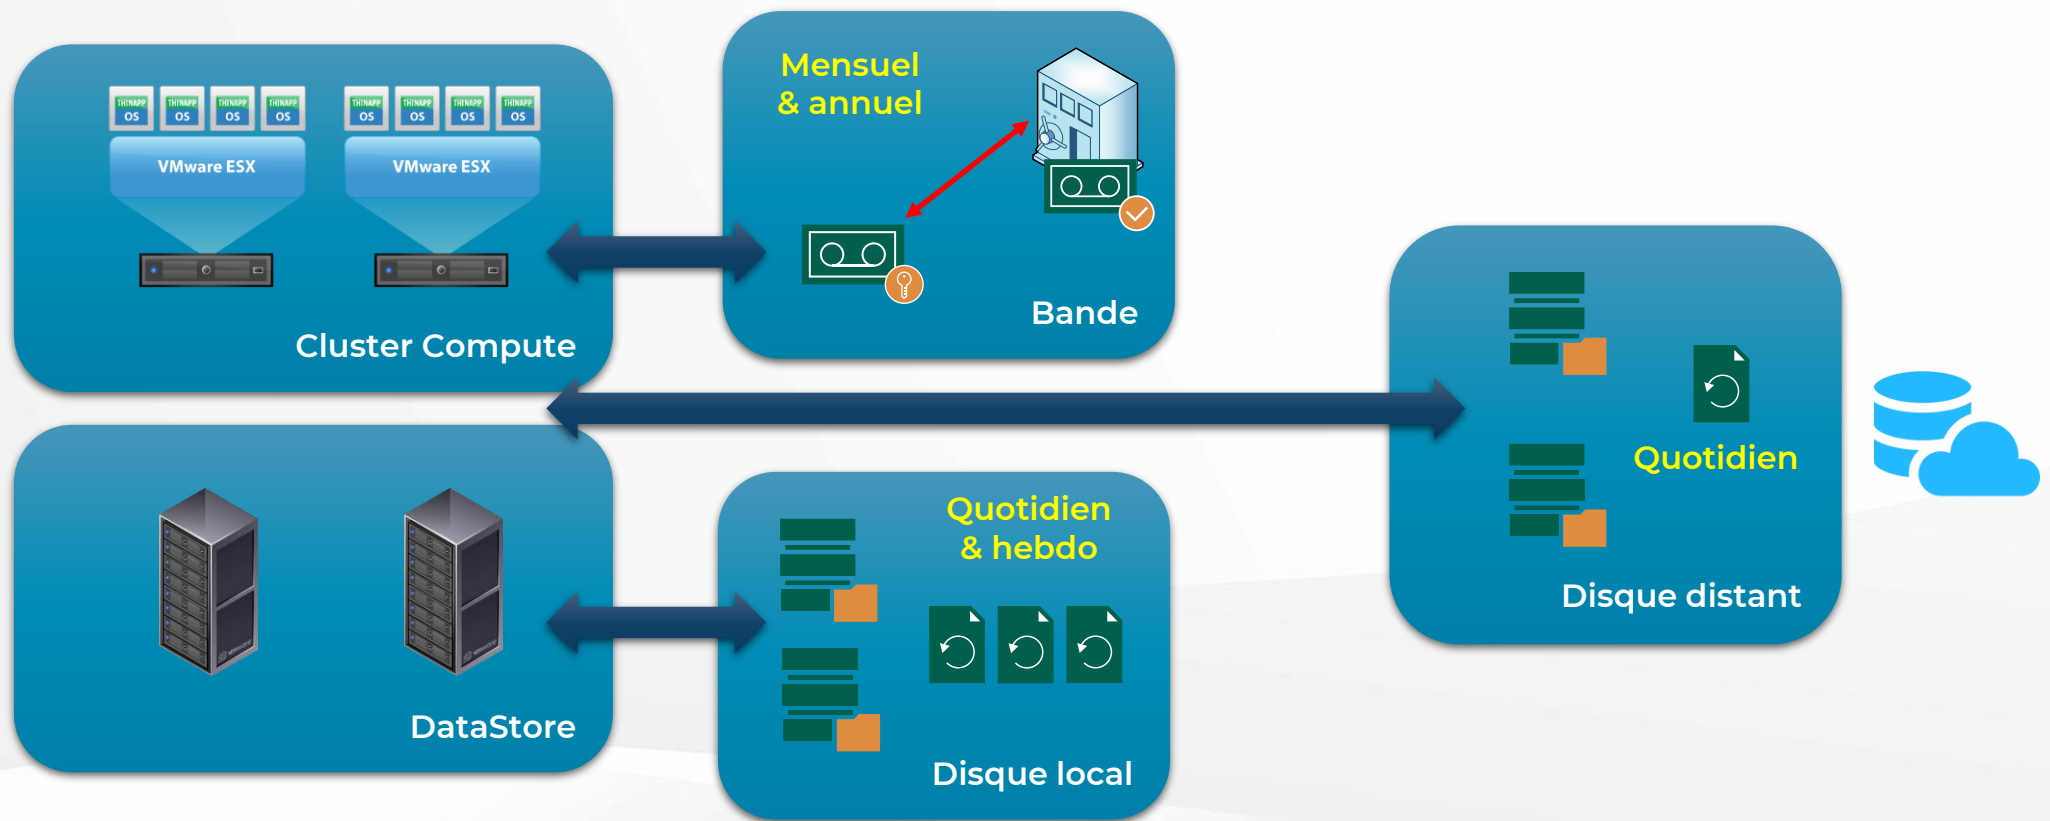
THINAPP OS THINAPP OS THINAPP OS THINAPP OS
VMware ESX

THINAPP OS THINAPP OS THINAPP OS THINAPP OS
VMware ESX

Cluster Compute

Mensuel & annuel

Bande

Quotidien

Disque distant

DataStore

Quotidien & hebdo

Disque local